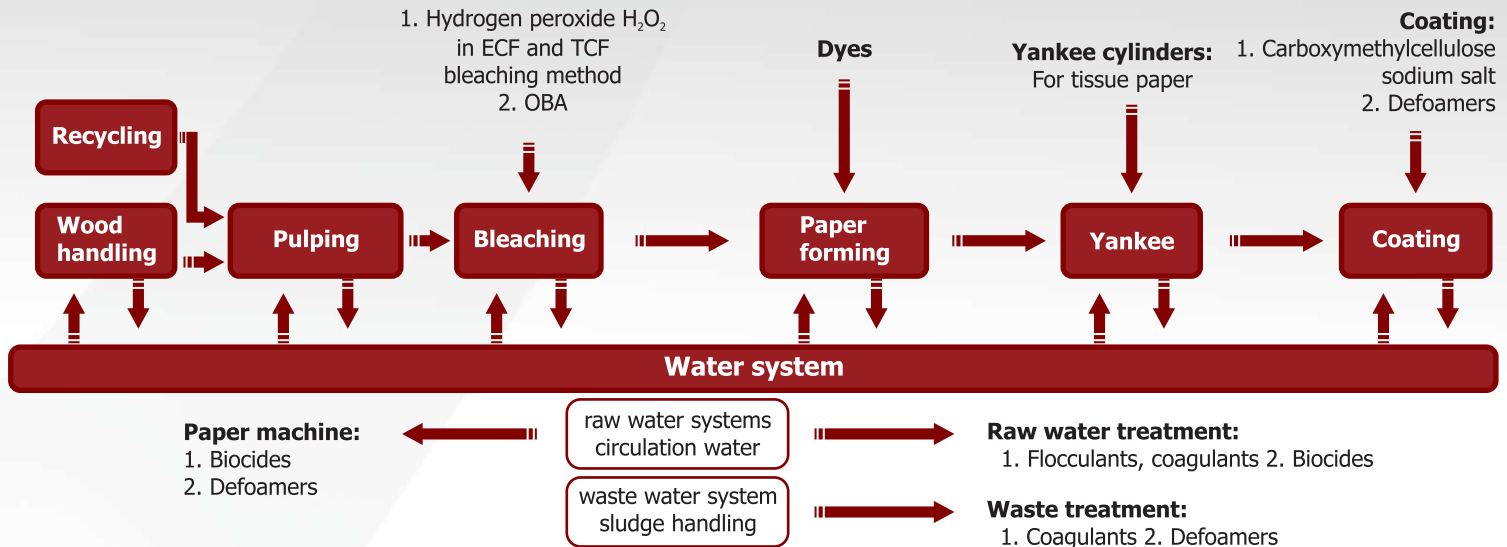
1. Hydrogen peroxide $H_2O_2$ in ECF and TCF bleaching method
2. OBA

Dyes

Yankee cylinders:
For tissue paper

Coating:
1. Carboxymethylcellulose sodium salt
2. Defoamers

Recycling

Wood handling

Pulping

Bleaching

Paper forming

Yankee

Coating

Water system

Paper machine:
1. Biocides
2. Defoamers

raw water systems circulation water

waste water system sludge handling

Raw water treatment:
1. Flocculants, coagulants 2. Biocides

Waste treatment:
1. Coagulants 2. Defoamers